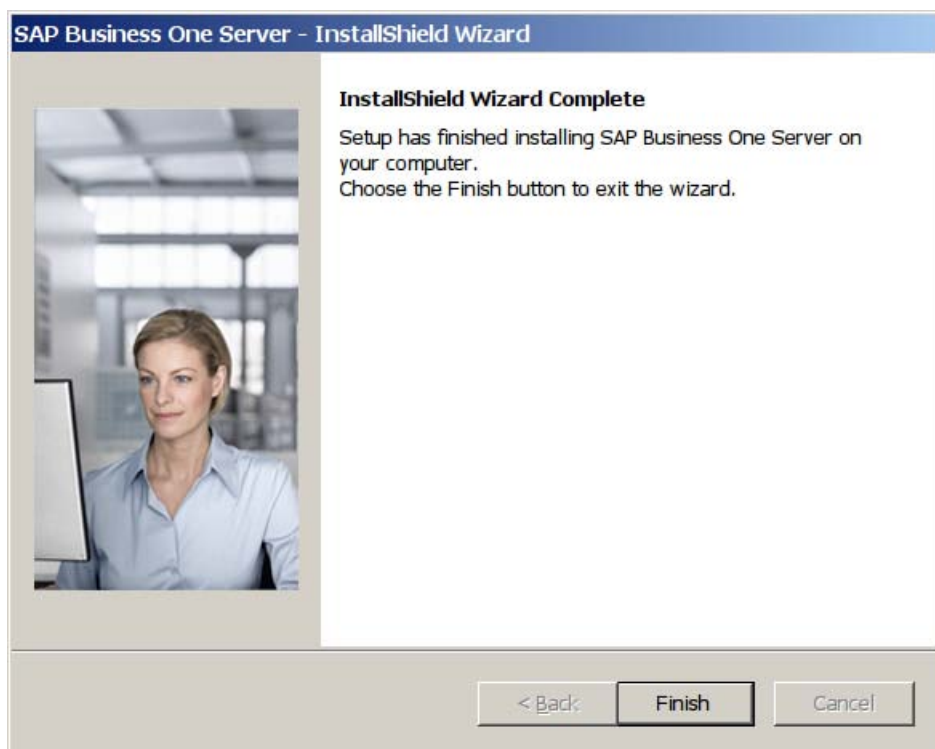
SAP Business One Server - InstallShield Wizard

InstallShield Wizard Complete

Setup has finished installing SAP Business One Server on your computer.
Choose the Finish button to exit the wizard.

< Back

Finish

Cancel